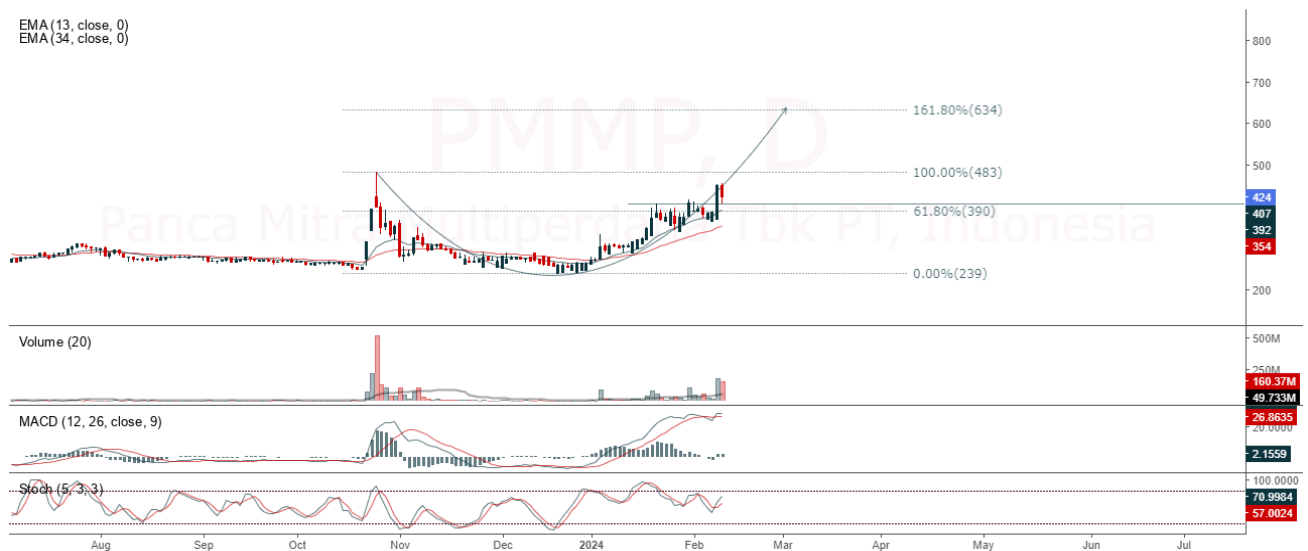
EMA (13, close, 0)
EMA (34, close, 0)

PMMP, D
Panca Mitra Multiperdana Tbk PT, Indonesia

161.80%(634)
100.00%(483)
61.80%(390)
0.00%(239)

800
700
600
500
424
407
392
354
200

Volume (20)
500M
250M
160.37M
49.733M

MACD (12, 26, close, 9)
26.8635
20.0000
2.1559

Stoch (5, 3, 3)
100.0000
70.9984
57.0024

Aug
Sep
Oct
Nov
Dec
2024
Feb
Mar
Apr
May
Jun
Jul